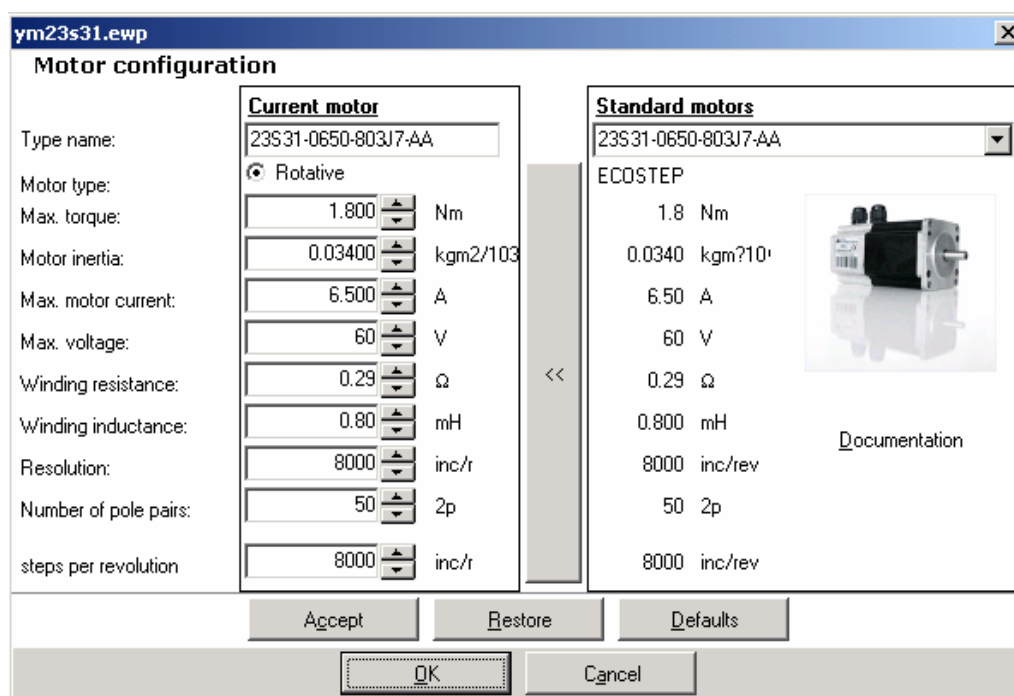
ym23s31.ewp

Motor configuration

| | Current motor | | | Standard motors |
|---|---|---|---|---|
| Type name: | 23S31-0650-803J7-AA | | | 23S31-0650-803J7-AA |
| Motor type: | Rotative | | | ECOSTEP |
| Max. torque: | 1.800 | Nm | | 1.8 Nm |
| Motor inertia: | 0.03400 | kgm2/103 | | 0.0340 kgm?10 |
| Max. motor current: | 6.500 | A | | 6.50 A |
| Max. voltage: | 60 | V | | 60 V |
| Winding resistance: | 0.29 | Ω | << | 0.29 Ω |
| Winding inductance: | 0.80 | mH | | 0.800 mH |
| Resolution: | 8000 | inc/r | | 8000 inc/rev |
| Number of pole pairs: | 50 | 2p | | 50 2p |
| steps per revolution | 8000 | inc/r | | 8000 inc/rev |

Documentation

Accept Restore Defaults

OK Cancel